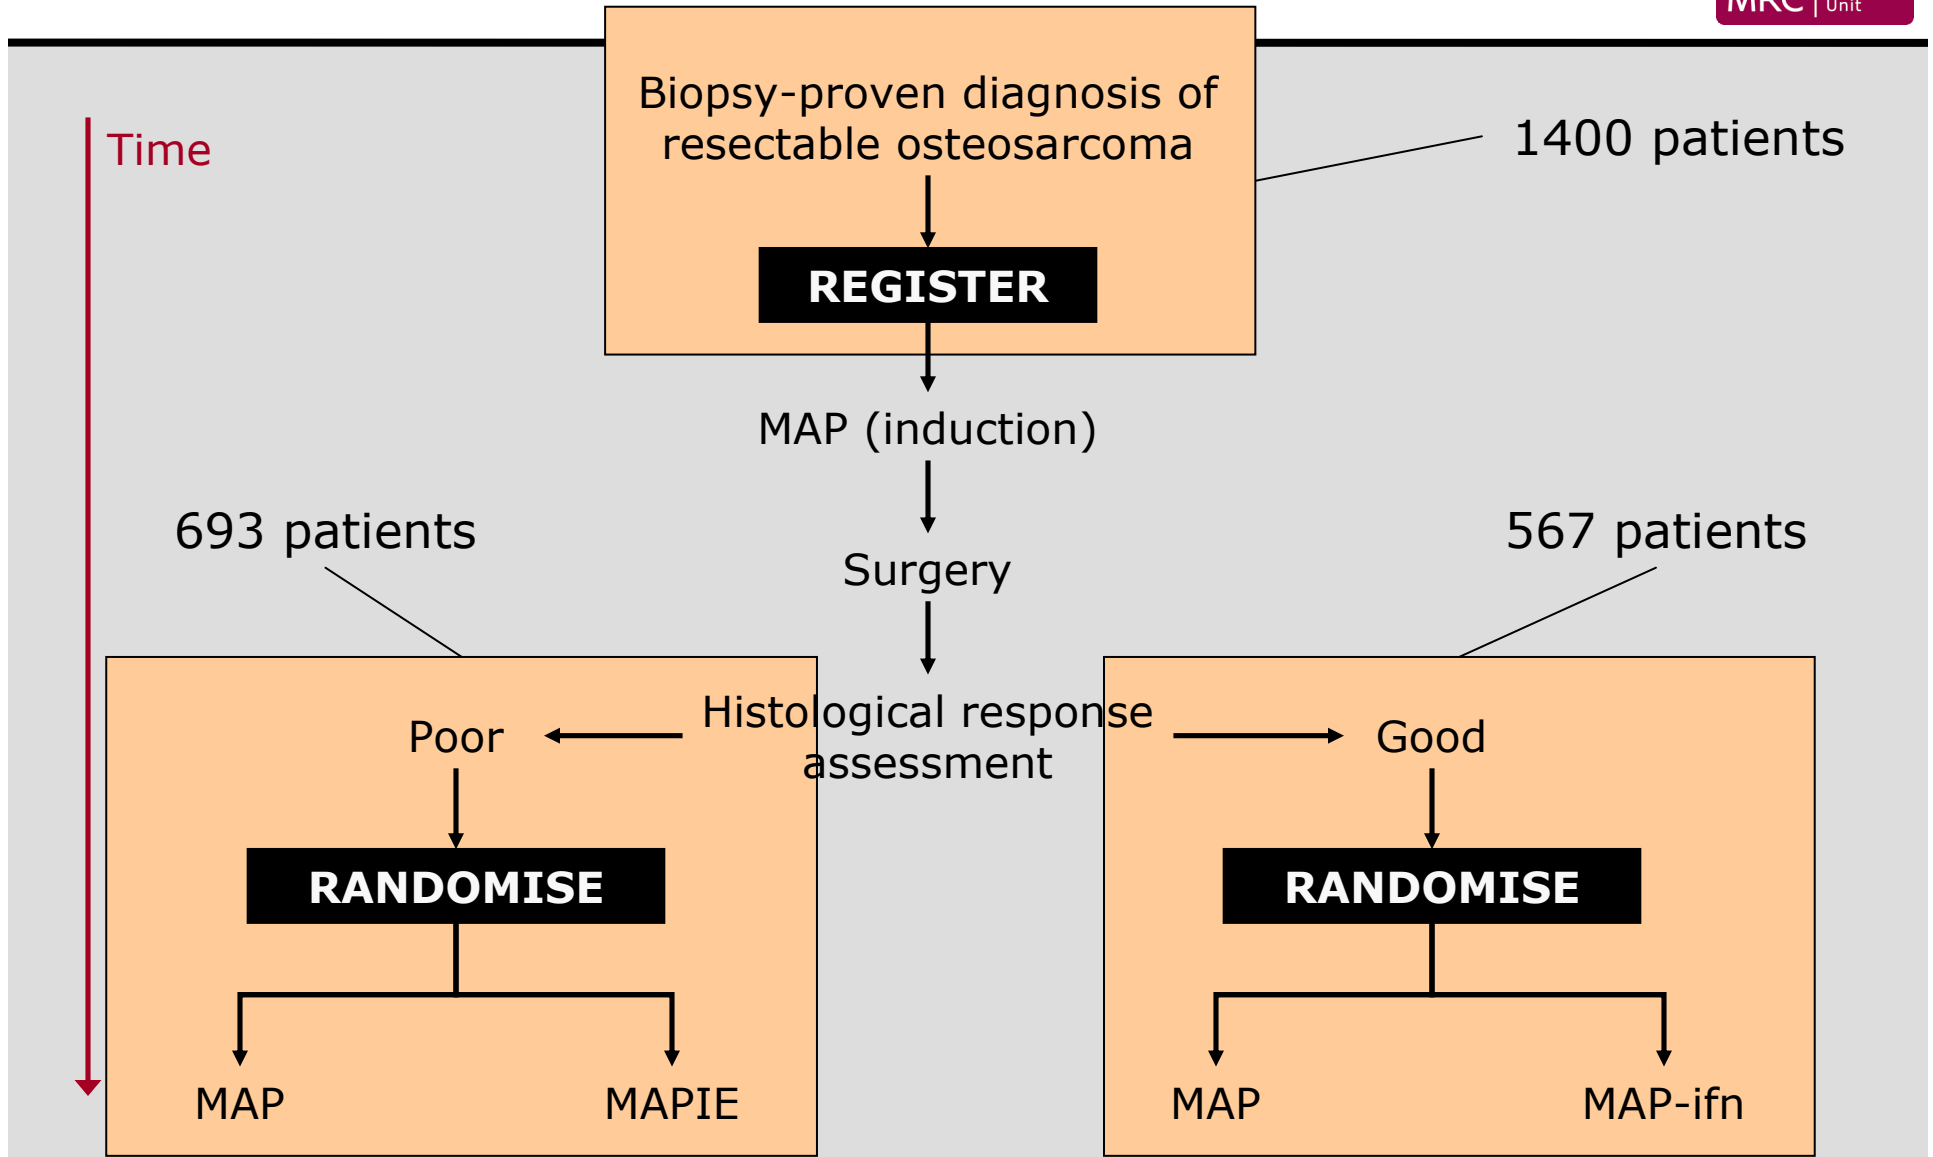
MRC | Unit

Time

Biopsy-proven diagnosis of resectable osteosarcoma

REGISTER

1400 patients

MAP (induction)

Surgery

693 patients

567 patients

Histological response assessment

Poor

Good

RANDOMISE

RANDOMISE

MAP

MAPIE

MAP

MAP-ifn